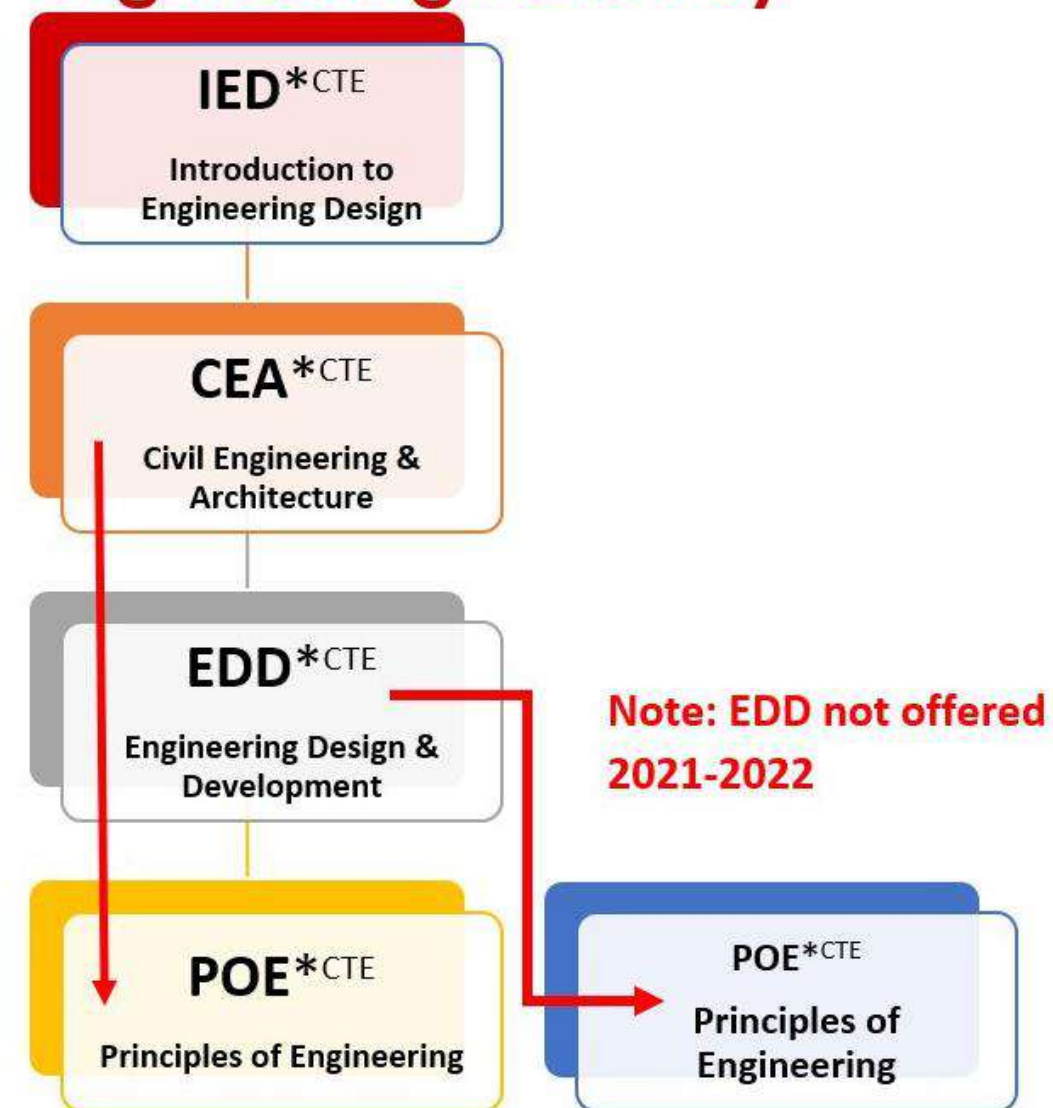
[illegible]

IED*CTE
Introduction to Engineering Design

CEA*CTE
Civil Engineering & Architecture

EDD*CTE
Engineering Design & Development

Note: EDD not offered 2021-2022

POE*CTE
Principles of Engineering

POE*CTE
Principles of Engineering